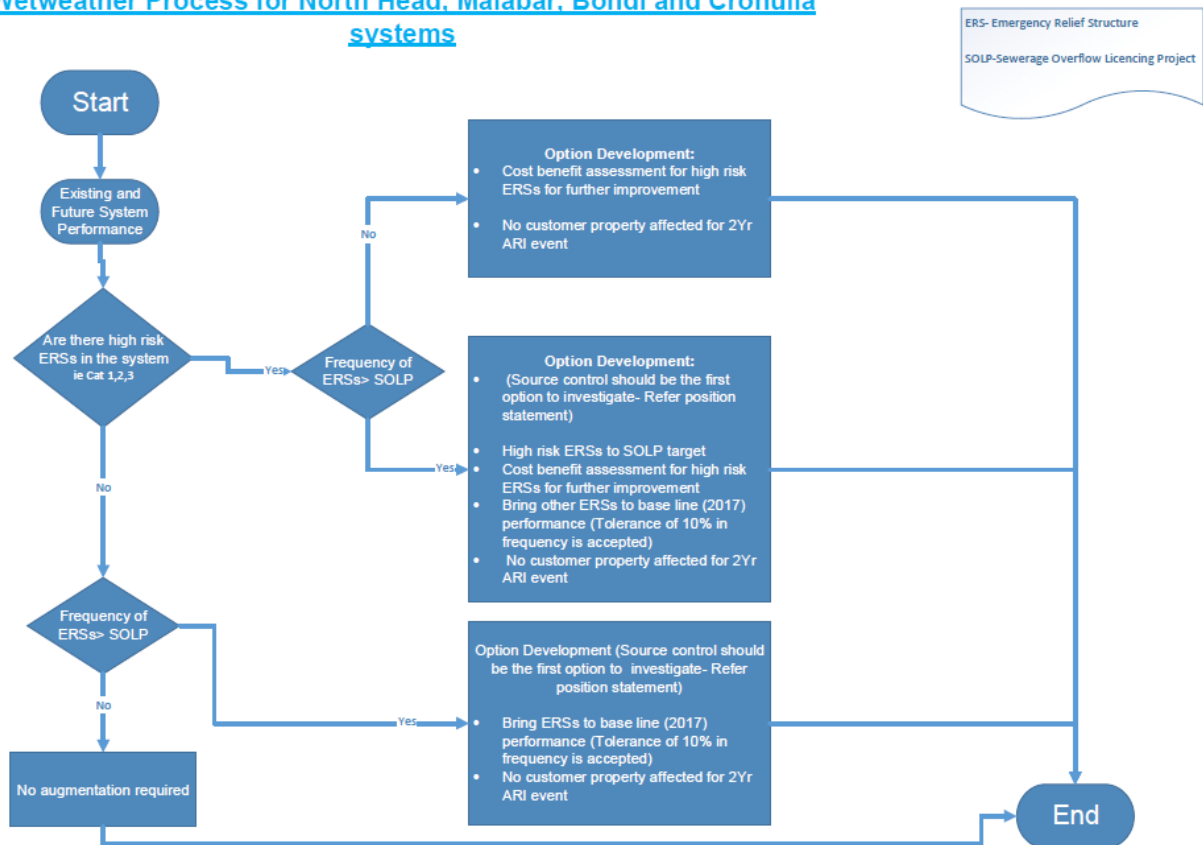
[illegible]etweather Process for North Head, Malabar, Bondi and Cronulla systems

ERS- Emergency Relief Structure

SOLP-Sewerage Overflow Licencing Project

Start

Existing and Future System Performance

Are there high risk ERSs in the system ie Cat 1,2,3

Yes

Frequency of ERSs> SOLP

No

Option Development:
• Cost benefit assessment for high risk ERSs for further improvement
• No customer property affected for 2Yr ARI event

Yes

Option Development:
• (Source control should be the first option to investigate- Refer position statement)
• High risk ERSs to SOLP target
• Cost benefit assessment for high risk ERSs for further improvement
• Bring other ERSs to base line (2017) performance (Tolerance of 10% in frequency is accepted)
• No customer property affected for 2Yr ARI event

No

Frequency of ERSs> SOLP

Yes

Option Development (Source control should be the first option to investigate- Refer position statement)
• Bring ERSs to base line (2017) performance (Tolerance of 10% in frequency is accepted)
• No customer property affected for 2Yr ARI event

No

No augmentation required

End